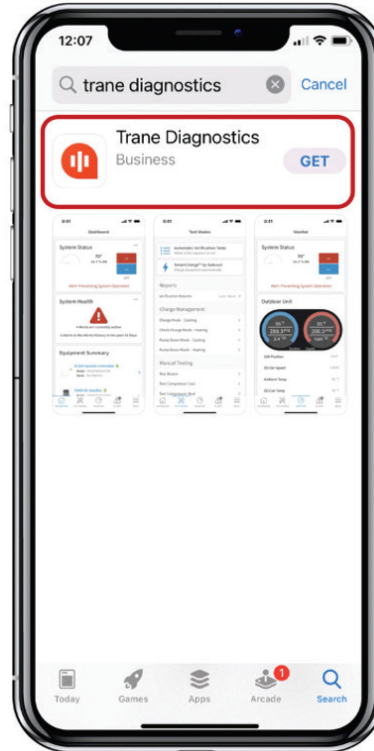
12:07

trane diagnostics

Cancel

Trane Diagnostics

Business

GET

System Status

System Health

Equipment Summary

Reports

Charge Management

Manual Testing

System Status

Outdoor Unit

Today

Games

Apps

1

Arcade

Search